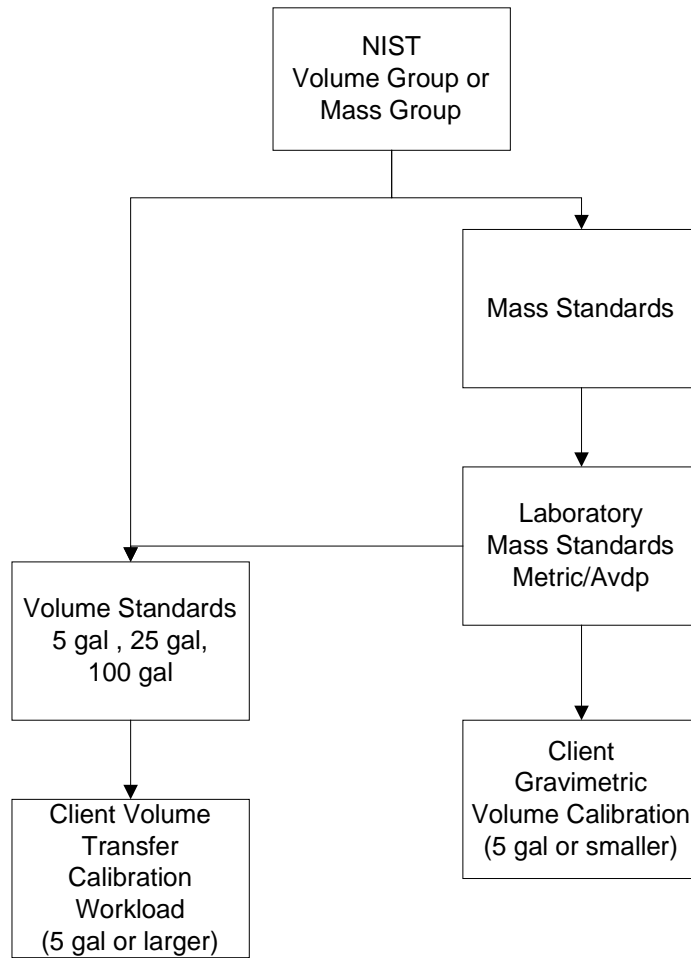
NIST
Volume Group or
Mass Group

Mass Standards

Laboratory
Mass Standards
Metric/Avdp

Volume Standards
5 gal , 25 gal,
100 gal

Client
Gravimetric
Volume Calibration
(5 gal or smaller)

Client Volume
Transfer
Calibration
Workload
(5 gal or larger)